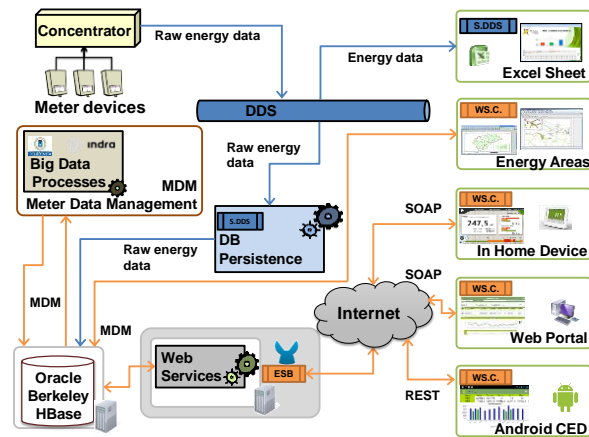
Concentrator

Raw energy data

Meter devices

Energy data

S.DDS

Excel Sheet

DDS

WS.C.

Energy Areas

indra

Big Data Processes

MDM

Meter Data Management

Raw energy data

S.DDS

DB Persistence

SOAP

WS.C.

247.5

In Home Device

Raw energy data

SOAP

WS.C.

MDM

Internet

Web Portal

MDM

Oracle Berkeley HBase

Web Services

ESB

REST

WS.C.

Android CED